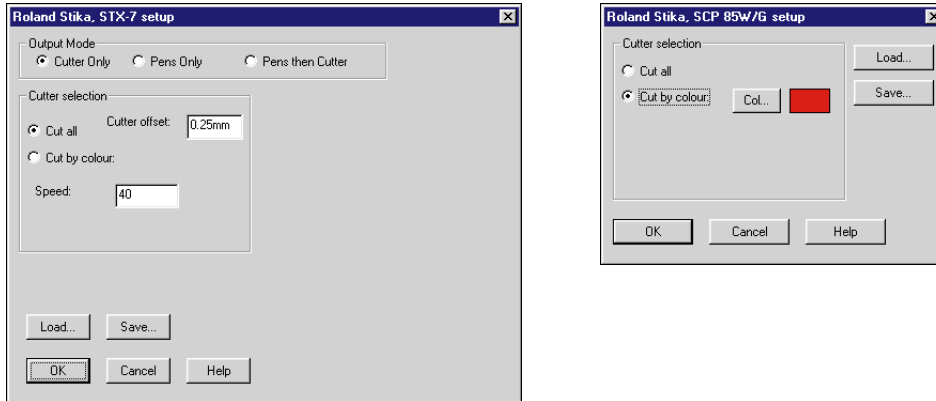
Roland Stika, STX-7 setup

Output Mode
Cutter Only
Pens Only
Pens then Cutter

Cutter selection
Cut all
Cutter offset: 0.25mm
Cut by colour:
Speed: 40

Load...
Save...

OK
Cancel
Help

Roland Stika, SCP 85W/G setup

Cutter selection
Cut all
Cut by colour:
Col...

Load...
Save...

OK
Cancel
Help